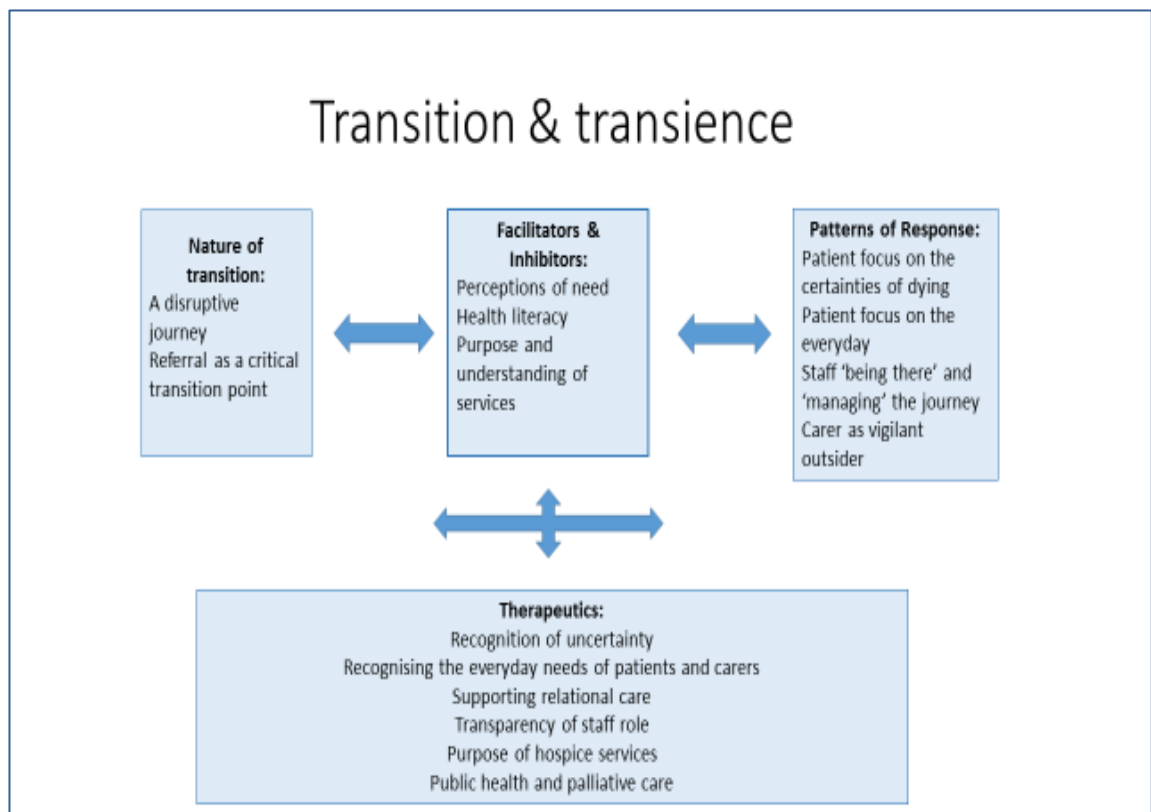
Transition & transience

**Nature of transition:**
A disruptive journey
Referral as a critical transition point

**Facilitators & Inhibitors:**
Perceptions of need
Health literacy
Purpose and understanding of services

**Patterns of Response:**
Patient focus on the certainties of dying
Patient focus on the everyday
Staff 'being there' and 'managing' the journey
Carer as vigilant outsider

**Therapeutics:**
Recognition of uncertainty
Recognising the everyday needs of patients and carers
Supporting relational care
Transparency of staff role
Purpose of hospice services
Public health and palliative care